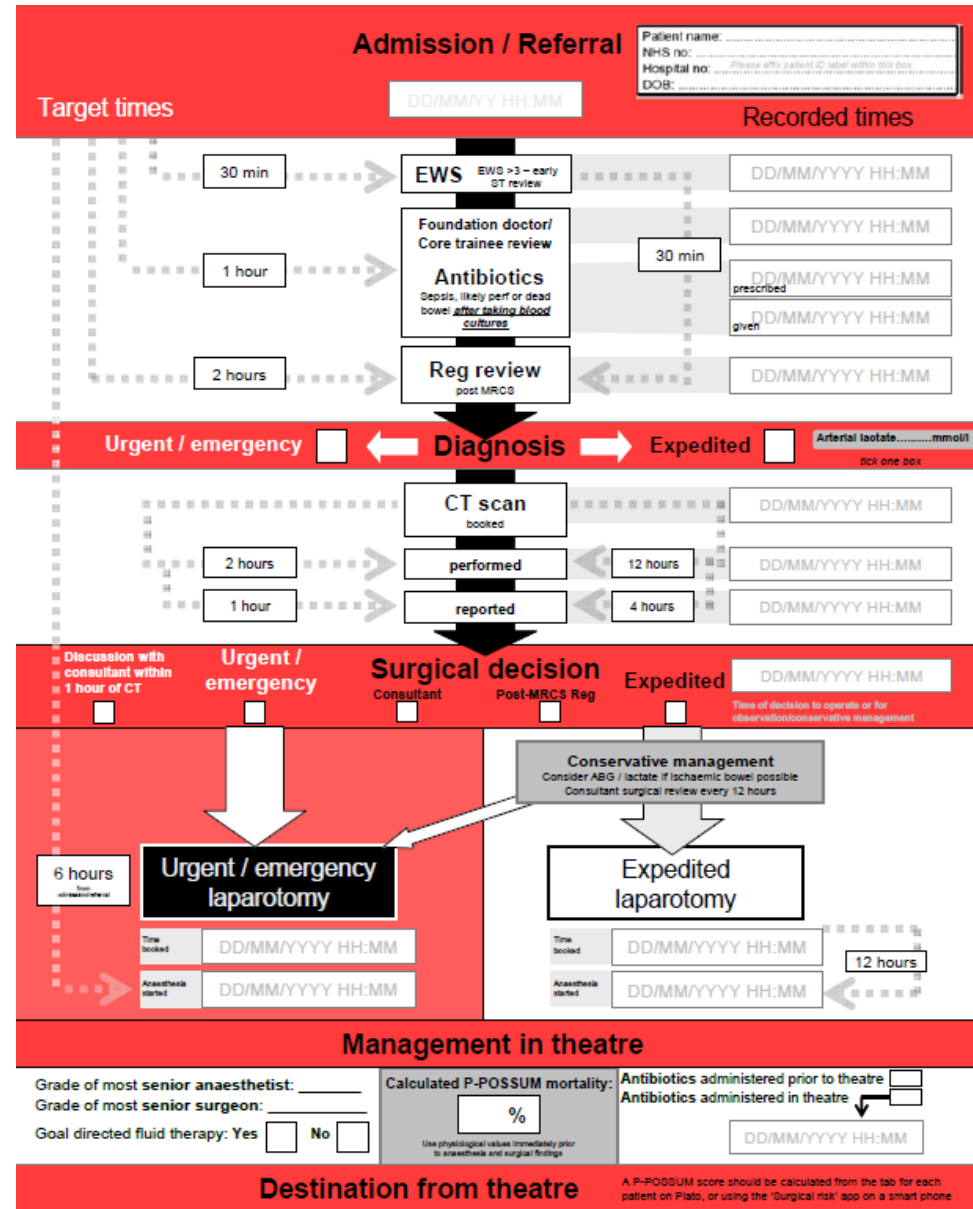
Admission / Referral

Patient name: ..........................
NHS no: ..........................
Hospital no: Please affix patient ID label within this box.
DOB: ..........................

Target times

DD/MM/YY HH:MM

Recorded times

30 min

EWS

EWS >3 – early ST review

DD/MM/YYYY HH:MM

Foundation doctor/ Core trainee review

DD/MM/YYYY HH:MM

30 min

1 hour

Antibiotics
Sepsis, likely perf or dead bowel *after taking blood cultures*

DD/MM/YYYY HH:MM
prescribed

DD/MM/YYYY HH:MM
given

2 hours

Reg review
post MRCS

DD/MM/YYYY HH:MM

Urgent / emergency

Diagnosis

Expedited

Arterial lactate..........mmol/l

tick one box

CT scan
booked

DD/MM/YYYY HH:MM

2 hours

performed

12 hours

DD/MM/YYYY HH:MM

1 hour

reported

4 hours

DD/MM/YYYY HH:MM

Discussion with consultant within 1 hour of CT

Urgent / emergency

Surgical decision

Consultant

Post-MRCS Reg

Expedited

DD/MM/YYYY HH:MM

Time of decision to operate or for observation/conservative management

Conservative management
Consider ABG / lactate if ischaemic bowel possible
Consultant surgical review every 12 hours

6 hours
from admission/referral

Urgent / emergency laparotomy

Expedited laparotomy

Time booked

DD/MM/YYYY HH:MM

Anaesthesia started

DD/MM/YYYY HH:MM

Time booked

DD/MM/YYYY HH:MM

12 hours

Anaesthesia started

DD/MM/YYYY HH:MM

Management in theatre

Grade of most senior anaesthetist: ________
Grade of most senior surgeon: ___________
Goal directed fluid therapy: Yes No

Calculated P-POSSUM mortality:
%
Use physiological values immediately prior to anaesthesia and surgical findings

Antibiotics administered prior to theatre
Antibiotics administered in theatre

DD/MM/YYYY HH:MM

Destination from theatre

A P-POSSUM score should be calculated from the tab for each patient on Plato, or using the 'Surgical risk' app on a smart phone